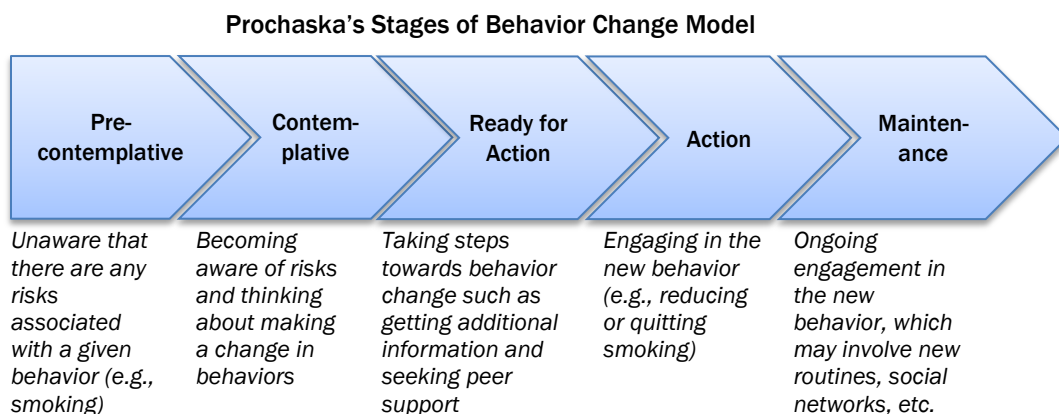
Prochaska's Stages of Behavior Change Model

Precontemplative

Contemplative

Ready for Action

Action

Maintenance

Unaware that there are any risks associated with a given behavior (e.g., smoking)

Becoming aware of risks and thinking about making a change in behaviors

Taking steps towards behavior change such as getting additional information and seeking peer support

Engaging in the new behavior (e.g., reducing or quitting smoking)

Ongoing engagement in the new behavior, which may involve new routines, social networks, etc.